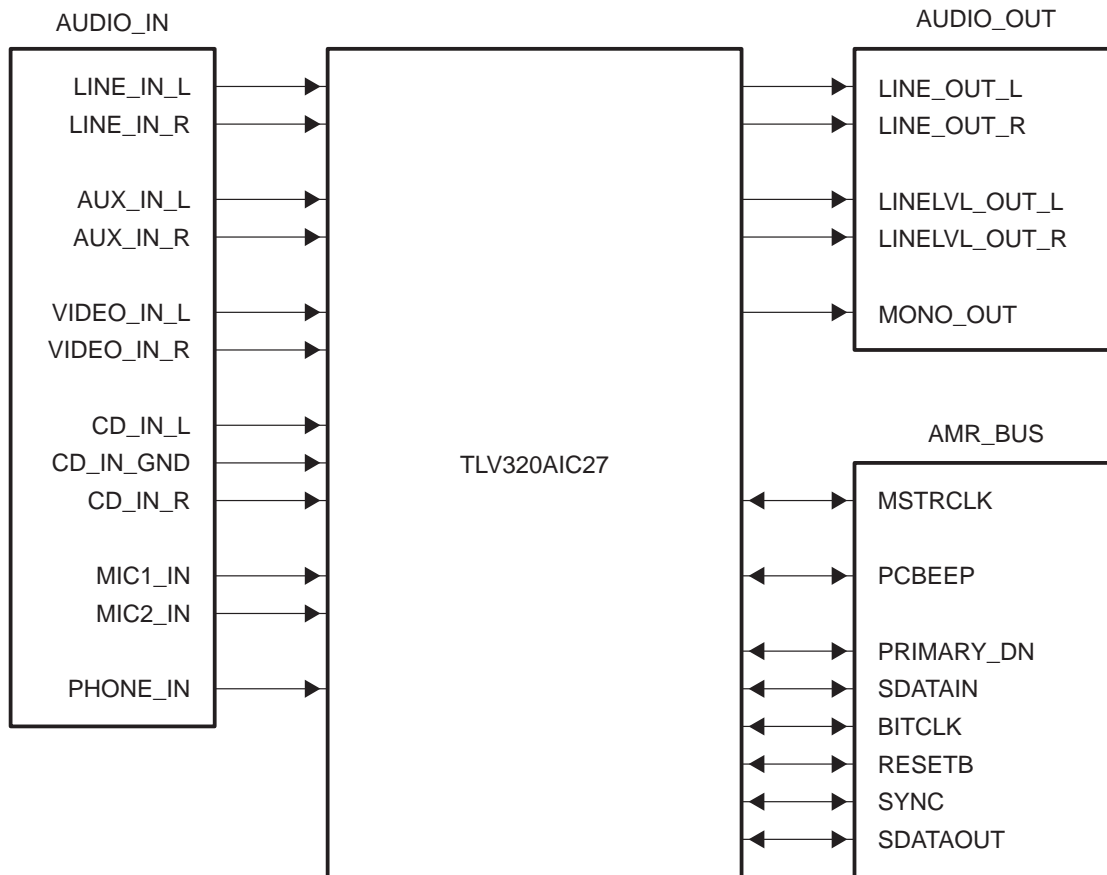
AUDIO_IN

LINE_IN_L
LINE_IN_R

AUX_IN_L
AUX_IN_R

VIDEO_IN_L
VIDEO_IN_R

CD_IN_L
CD_IN_GND
CD_IN_R

MIC1_IN
MIC2_IN

PHONE_IN

TLV320AIC27

AUDIO_OUT

LINE_OUT_L
LINE_OUT_R

LINELVL_OUT_L
LINELVL_OUT_R

MONO_OUT

AMR_BUS

MSTRCLK

PCBEEP

PRIMARY_DN
SDATAIN
BITCLK
RESETB
SYNC
SDATAOUT